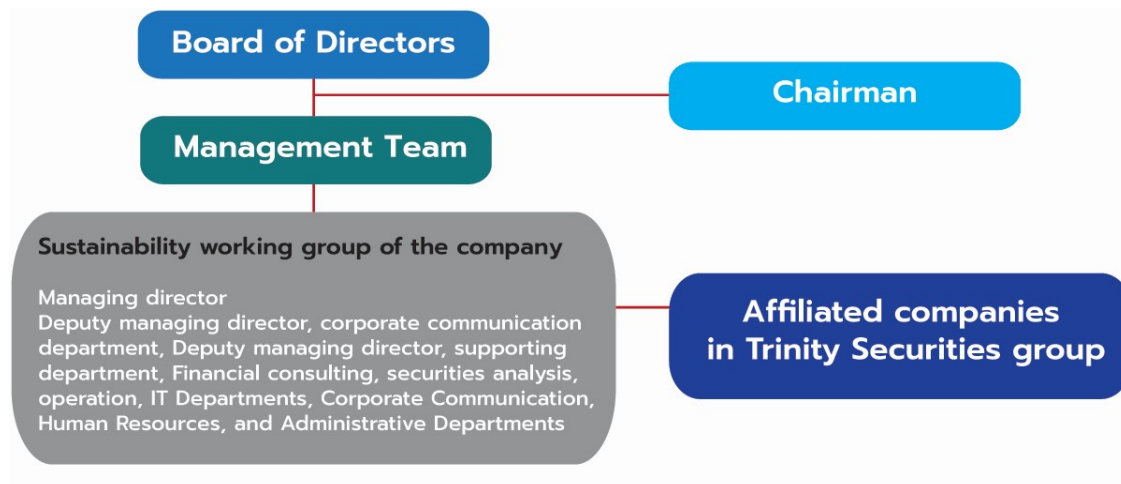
Board of Directors

Chairman

Management Team

Sustainability working group of the company

Managing director
Deputy managing director, corporate communication department, Deputy managing director, supporting department, Financial consulting, securities analysis, operation, IT Departments, Corporate Communication, Human Resources, and Administrative Departments

Affiliated companies in Trinity Securities group